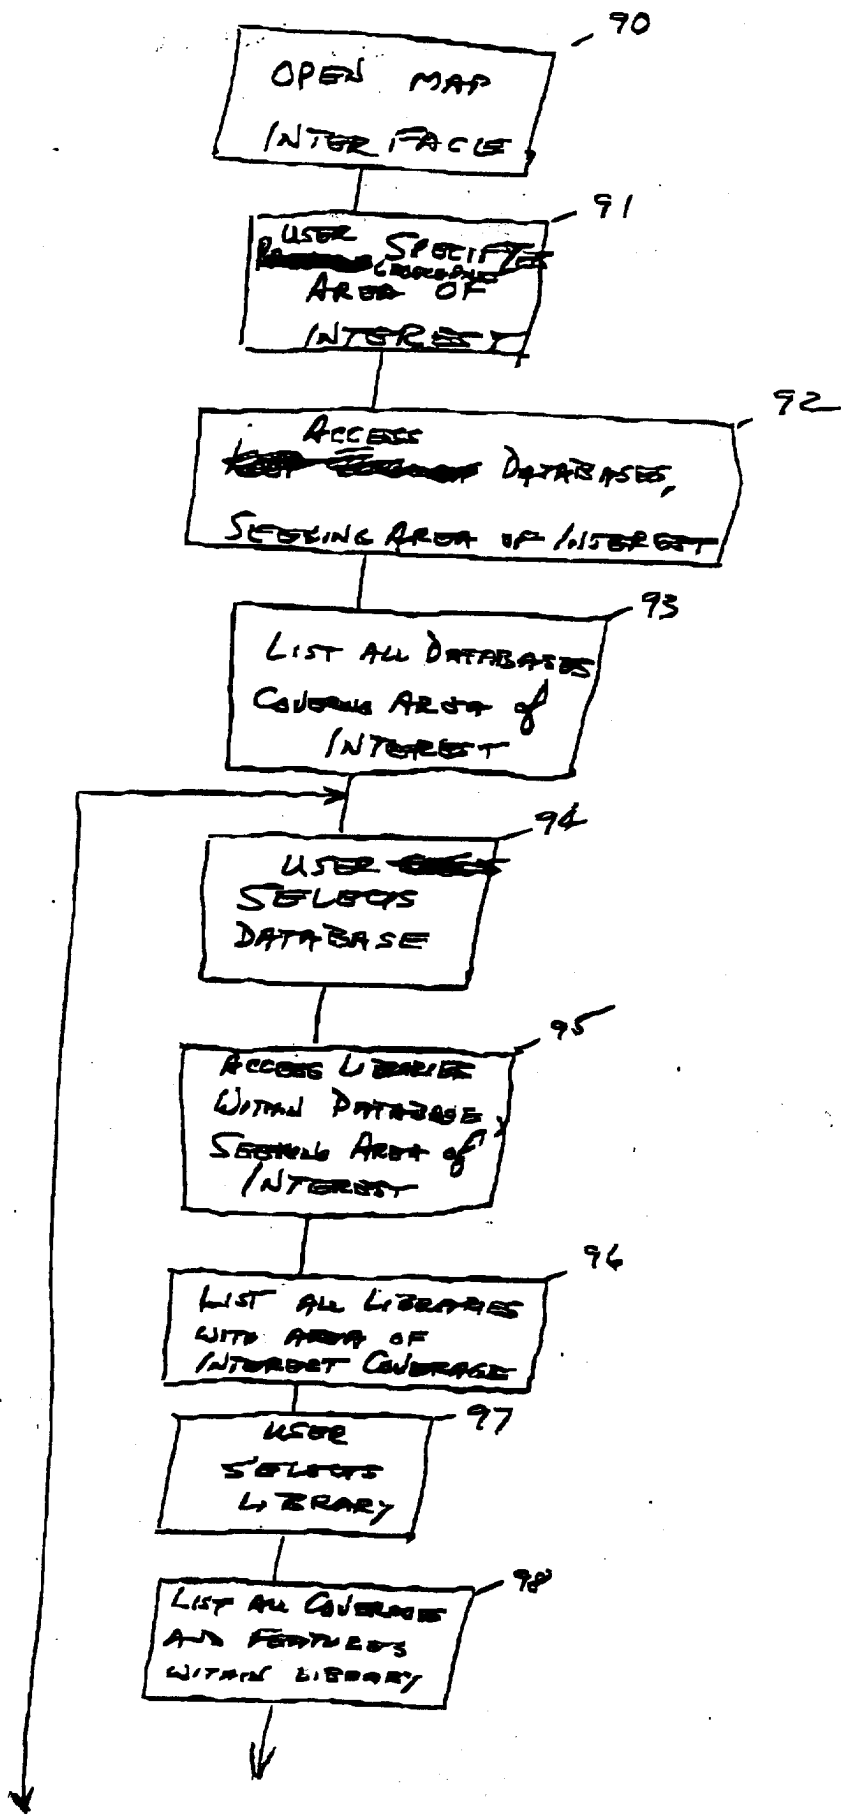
90
OPEN MAP INTERFACE

91
USER SPECIFIES GEOGRAPHIC AREA OF INTEREST

92
ACCESS DATABASES, SEEKING AREA OF INTEREST

93
LIST ALL DATABASES COVERING AREA of INTEREST

94
USER SELECTS DATABASE

95
ACCESS LIBRARIES WITHIN DATABASE, SEEKING AREA of INTEREST

96
LIST ALL LIBRARIES WITH AREA OF INTEREST COVERAGE

97
USER SELECTS LIBRARY

98
LIST ALL COVERAGES AND FEATURES WITHIN LIBRARY